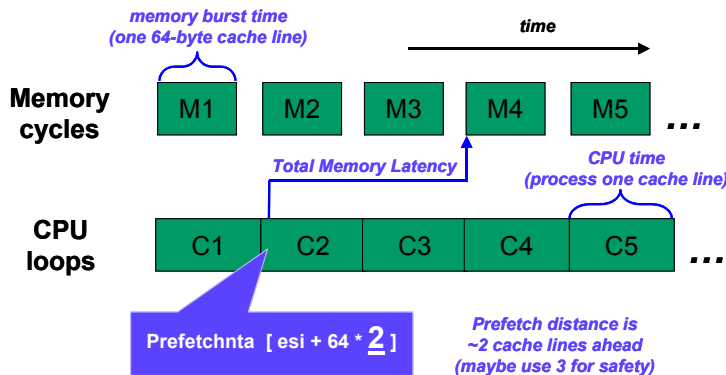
memory burst time
(one 64-byte cache line)

time

Memory cycles

M1
M2
M3
M4
M5
...

Total Memory Latency

CPU time
(process one cache line)

CPU loops

C1
C2
C3
C4
C5
...

Prefetchnta [ esi + 64 * 2 ]

Prefetch distance is ~2 cache lines ahead
(maybe use 3 for safety)